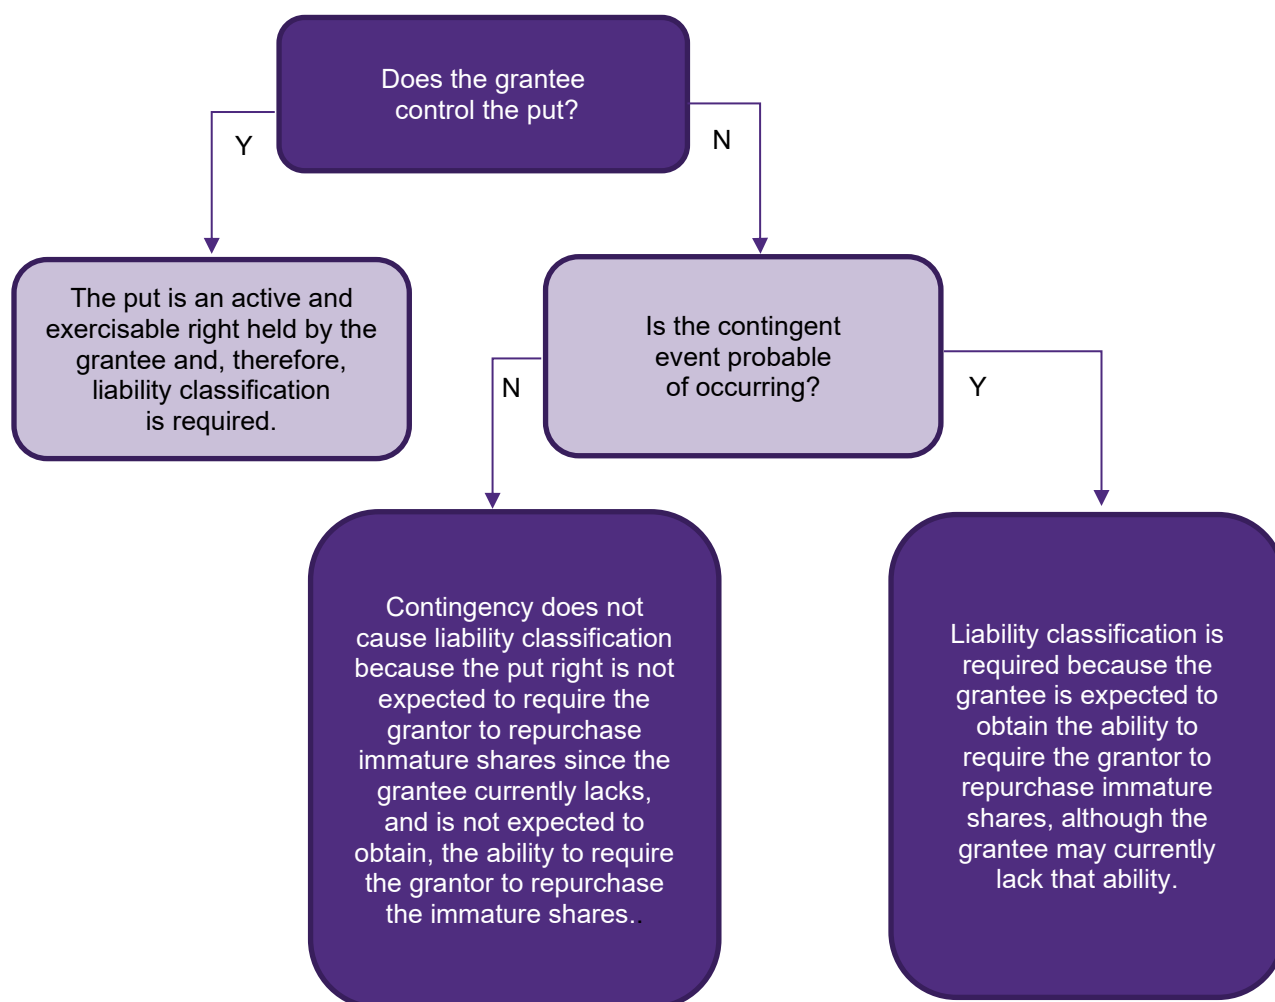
Does the grantee control the put?

Y

N

The put is an active and exercisable right held by the grantee and, therefore, liability classification is required.

Is the contingent event probable of occurring?

N

Y

Contingency does not cause liability classification because the put right is not expected to require the grantor to repurchase immature shares since the grantee currently lacks, and is not expected to obtain, the ability to require the grantor to repurchase the immature shares..

Liability classification is required because the grantee is expected to obtain the ability to require the grantor to repurchase immature shares, although the grantee may currently lack that ability.